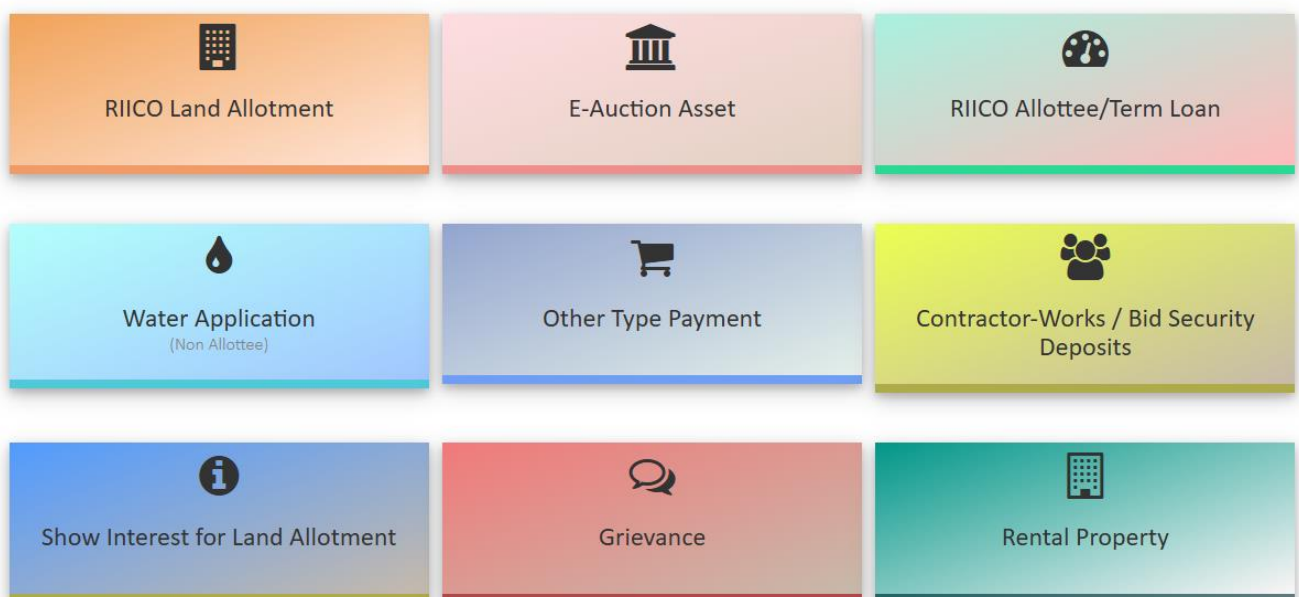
RIICO Land Allotment

E-Auction Asset

RIICO Allottee/Term Loan

Water Application
(Non Allottee)

Other Type Payment

Contractor-Works / Bid Security Deposits

Show Interest for Land Allotment

Grievance

Rental Property